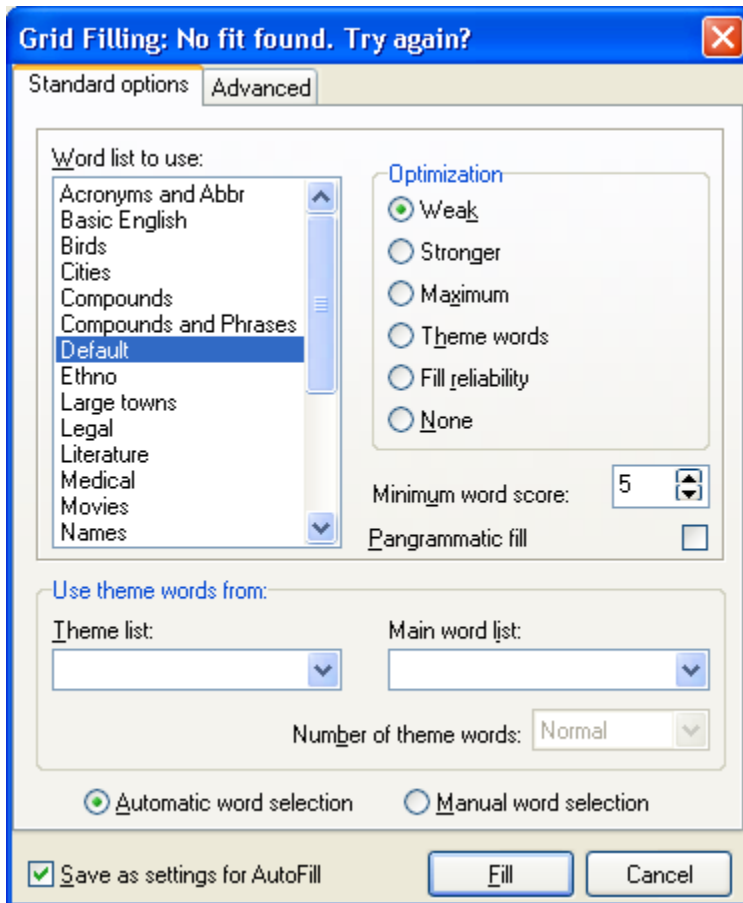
Grid Filling: No fit found. Try again?

Standard options
Advanced

Word list to use:
Acronyms and Abbr
Basic English
Birds
Cities
Compounds
Compounds and Phrases
Default
Ethno
Large towns
Legal
Literature
Medical
Movies
Names

Optimization
Weak
Stronger
Maximum
Theme words
Fill reliability
None

Minimum word score: 5
Pangrammatic fill

Use theme words from:
Theme list:
Main word list:
Number of theme words: Normal

Automatic word selection
Manual word selection

Save as settings for AutoFill
Fill
Cancel